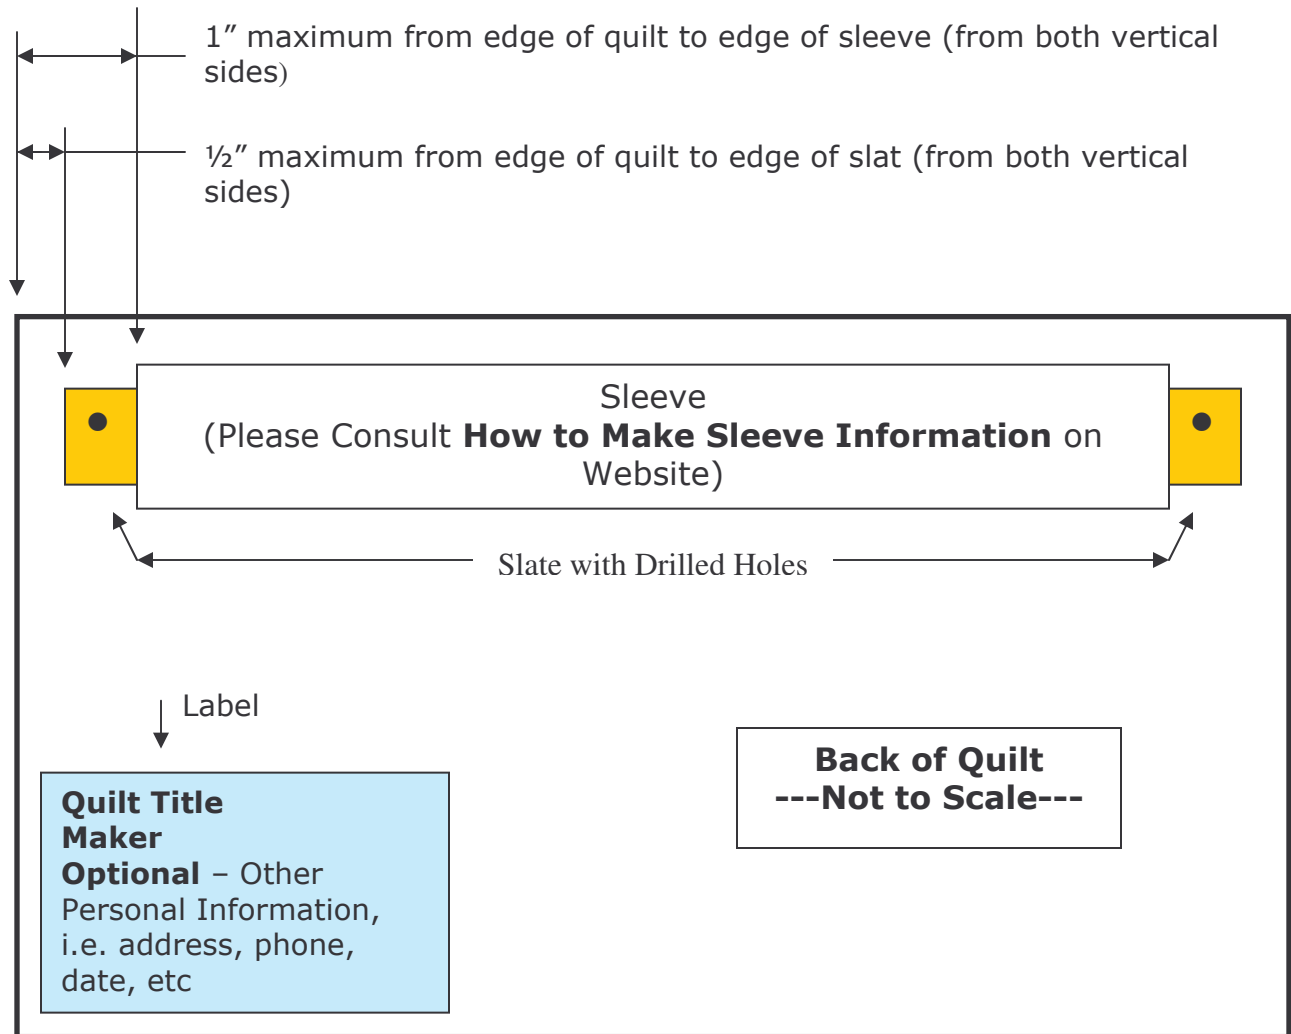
1” maximum from edge of quilt to edge of sleeve (from both vertical sides)

½” maximum from edge of quilt to edge of slat (from both vertical sides)

Sleeve
(Please Consult **How to Make Sleeve Information** on Website)

Slate with Drilled Holes

Label

**Quilt Title**
**Maker**
**Optional** – Other Personal Information, i.e. address, phone, date, etc

**Back of Quilt**
**---Not to Scale---**